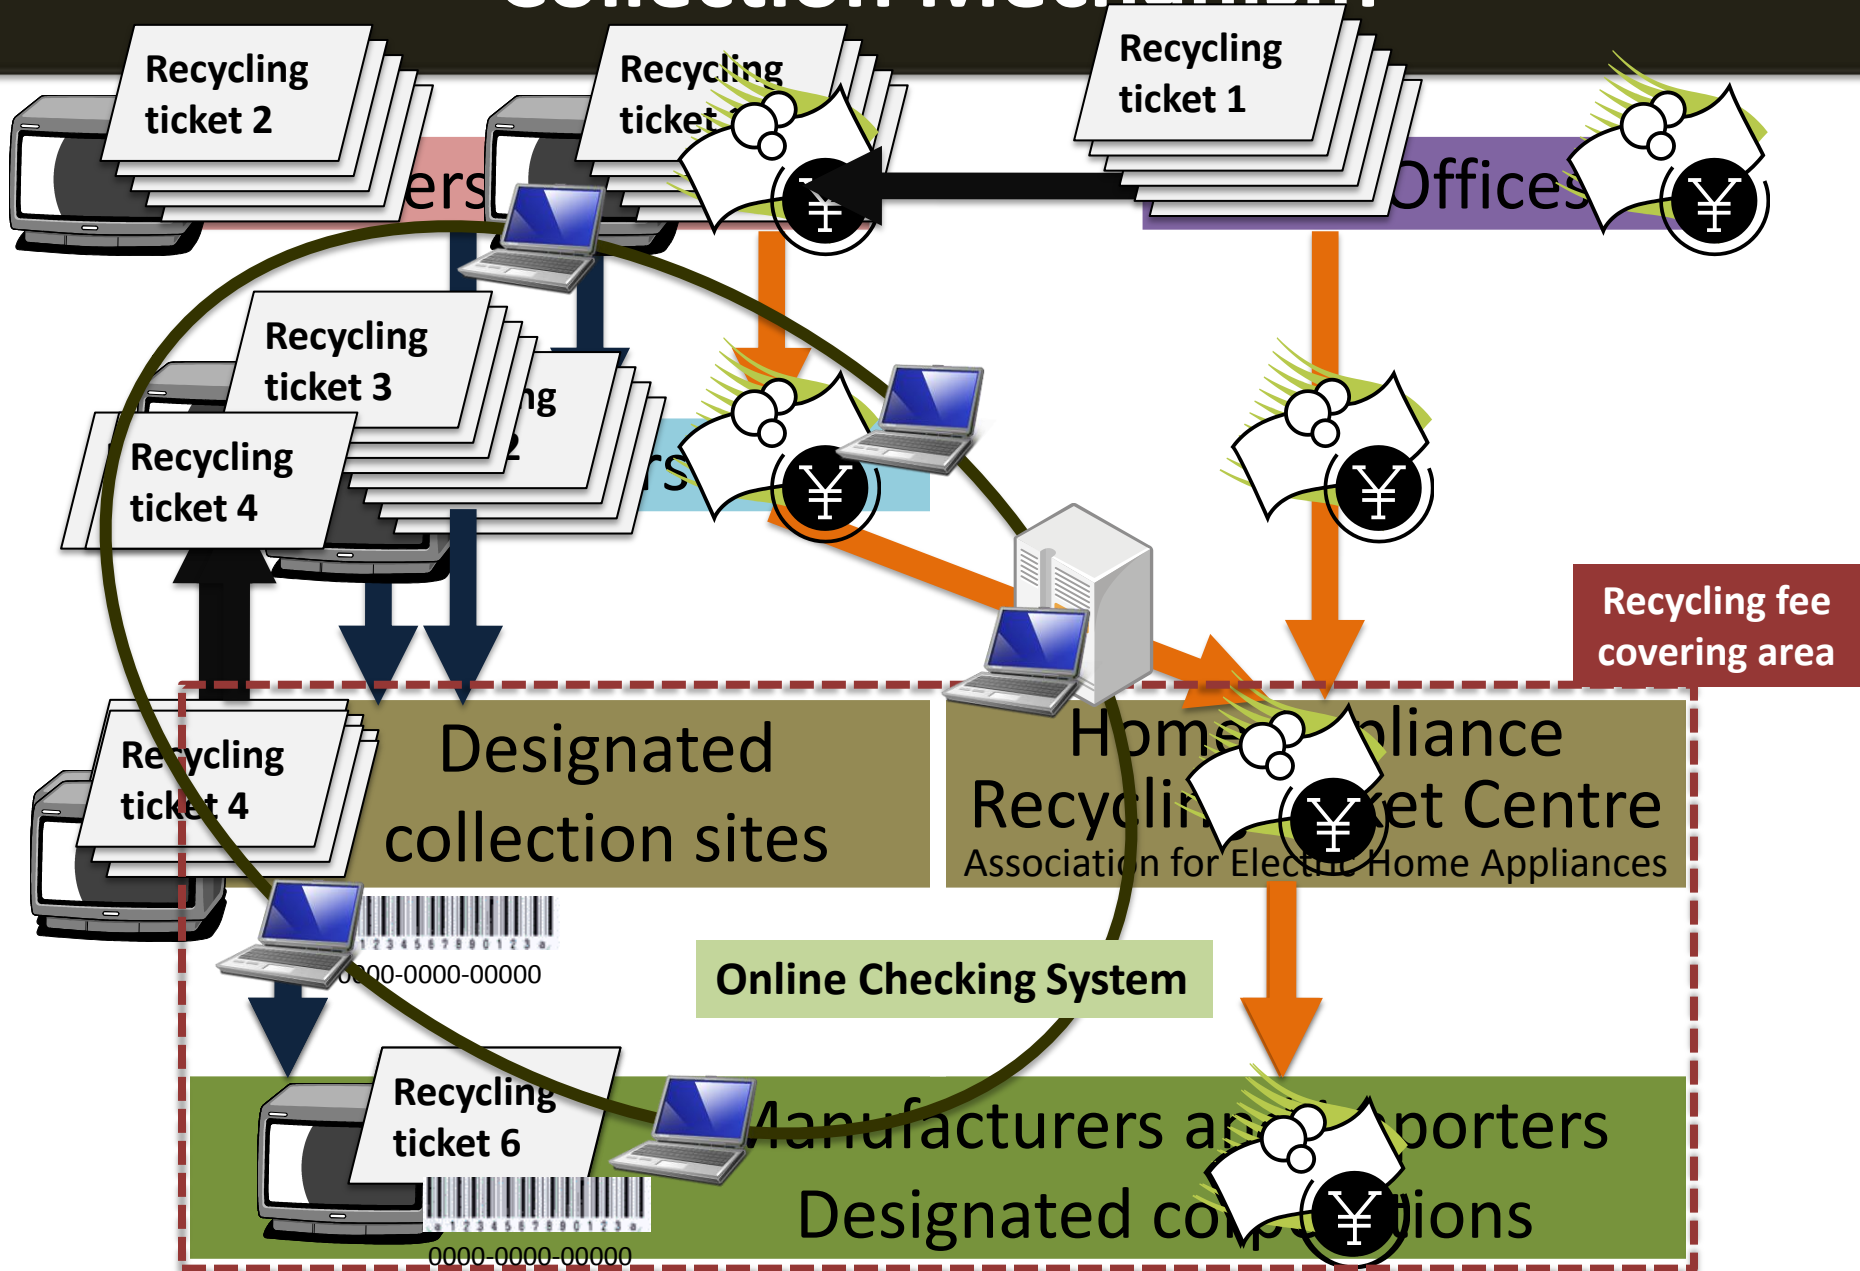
Collection Mechanism

Recycling ticket 2

Recycling ticket

Recycling ticket 1

ers

Offices

Recycling ticket 3

ng 2

rs

Recycling ticket 4

Recycling fee covering area

Recycling ticket 4

Designated collection sites

Home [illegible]pliance Recycli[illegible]et Centre

Association for Electric Home Appliances

1 2 3 4 5 6 7 8 9 0 1 2 3 a

0000-0000-00000

Online Checking System

Recycling ticket 6

1 2 3 4 5 6 7 8 9 0 1 2 3 a

0000-0000-00000

Manufacturers a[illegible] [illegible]porters

Designated co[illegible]tions